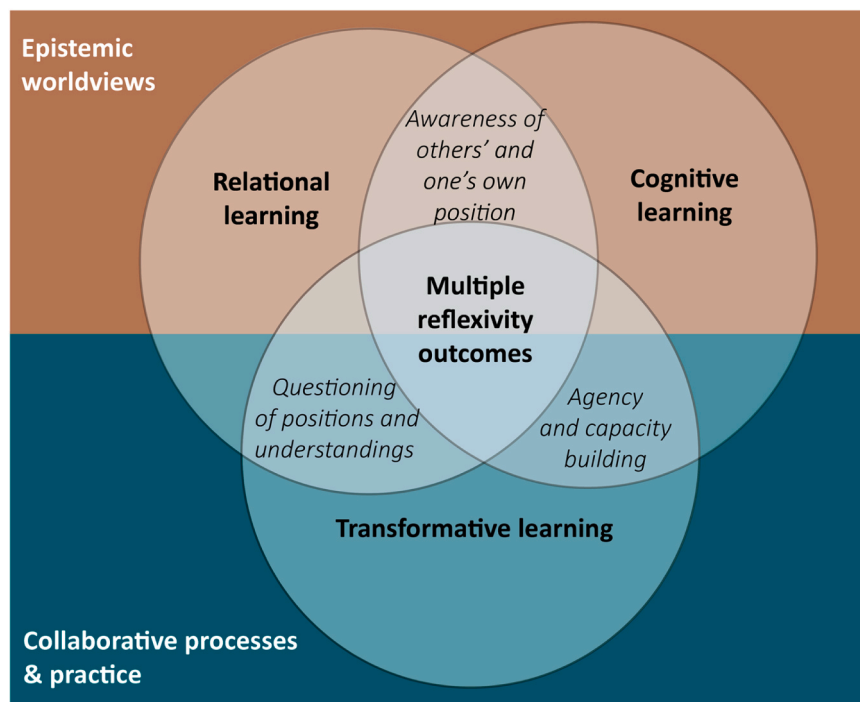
Epistemic worldviews

Relational learning

Awareness of others' and one's own position

Cognitive learning

Multiple reflexivity outcomes

Questioning of positions and understandings

Agency and capacity building

Transformative learning

Collaborative processes & practice